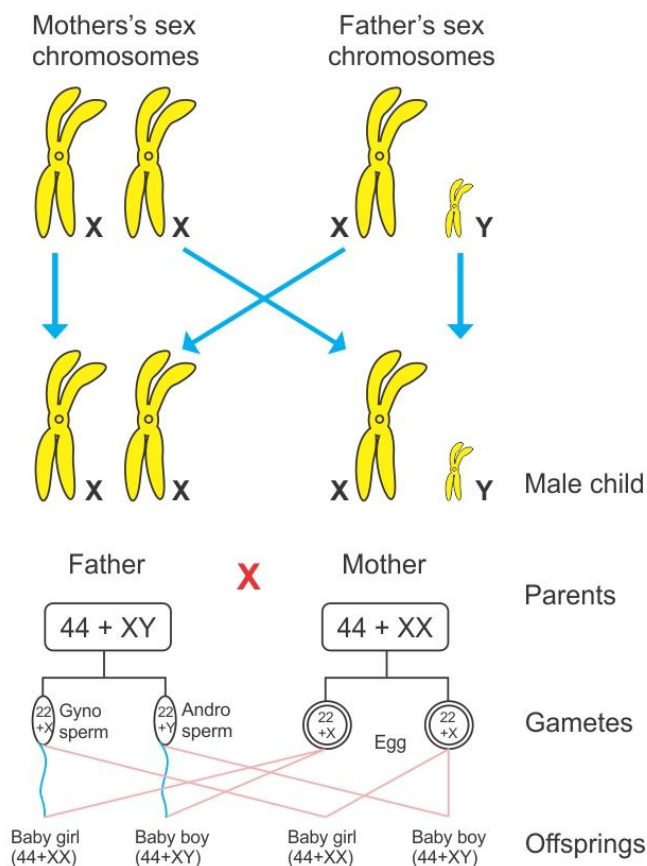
Mothers's sex chromosomes

Father's sex chromosomes

X X X Y

X X X Y Male child

Father X Mother

Parents

44 + XY

44 + XX

22 +X Gyno sperm

22 +Y Andro sperm

22 +X

Egg

22 +X

Gametes

Baby girl (44+XX)

Baby boy (44+XY)

Baby girl (44+XX)

Baby boy (44+XY)

Offsprings